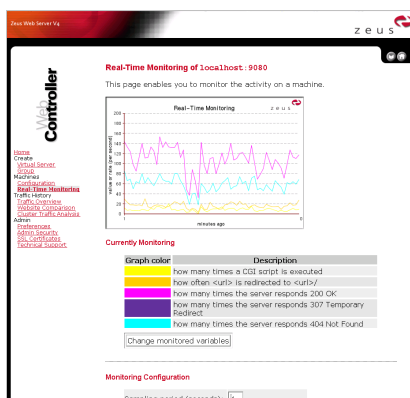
Zeus Web Server V4

zeus

Web Controller

Home
Create
Virtual Server
Group
Machines
Configuration
Real-Time Monitoring
Traffic History
Traffic Overview
Website Comparison
Cluster Traffic Analysis
Admin
Preferences
Admin Security
SSL Certificates
Technical Support

Real-Time Monitoring of localhost:9080

This page enables you to monitor the activity on a machine.

Real-Time Monitoring

zeus

200
180
160
140
120
100
80
60
40
20
0

volume or rate (per second)

minutes ago

Currently Monitoring

| Graph color | Description |
|---|---|
| | how many times a CGI script is executed |
| | how often <url> is redirected to <url/> |
| | how many times the server responds 200 OK |
| | how many times the server responds 307 Temporary Redirect |
| | how many times the server responds 404 Not Found |

Change monitored variables

Monitoring Configuration

Sampling period (seconds): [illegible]